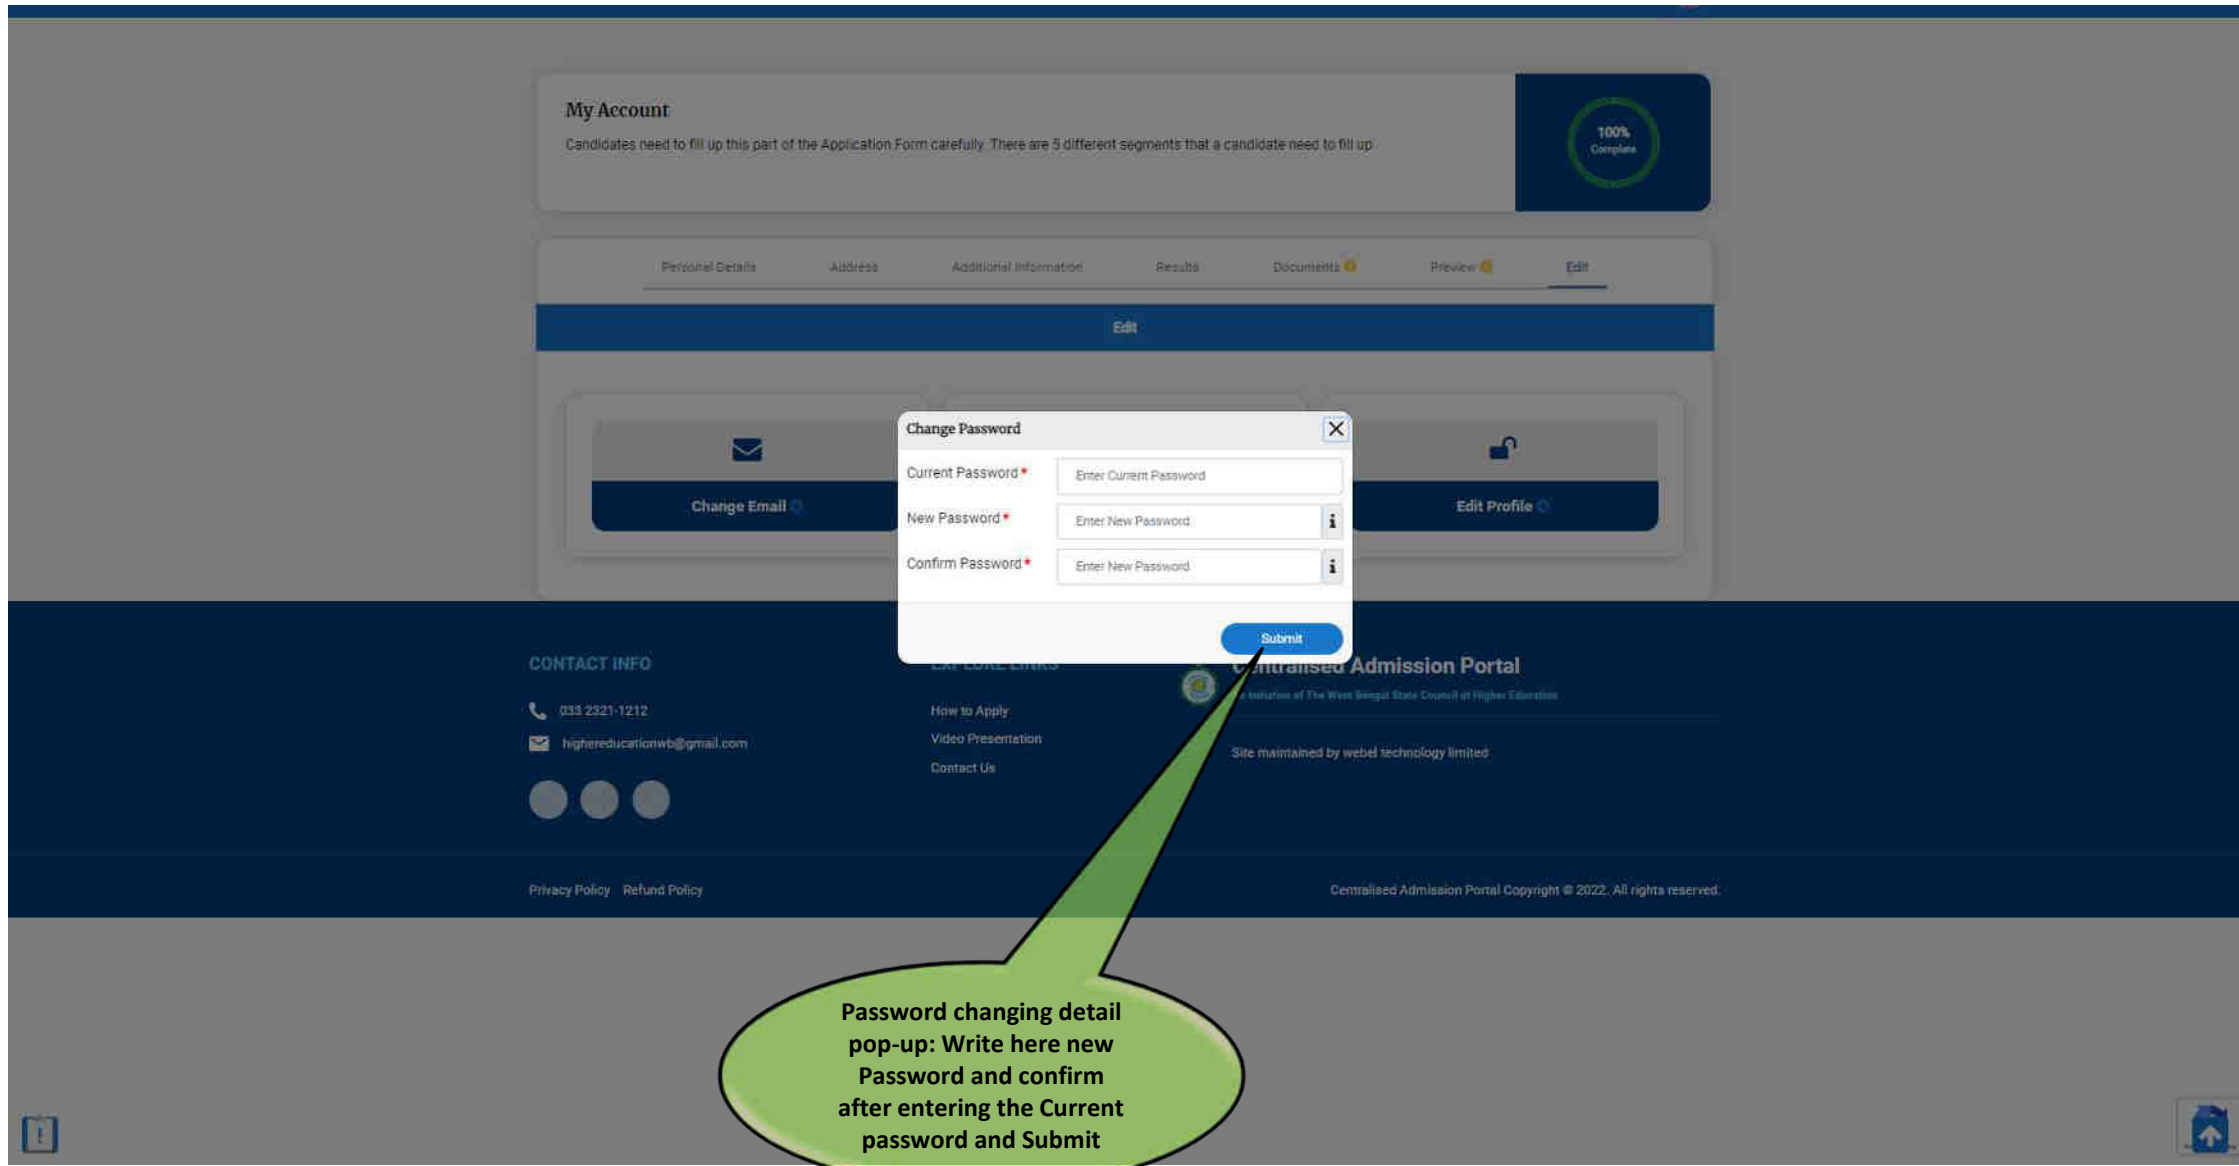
My Account

Candidates need to fill up this part of the Application Form carefully. There are 5 different segments that a candidate need to fill up

100% Complete

Personal Details Address Additional Information Results Documents Preview Edit

Edit

Change Email

Edit Profile

Change Password

Current Password *

Enter Current Password

New Password *

Enter New Password

Confirm Password *

Enter New Password

Submit

CONTACT INFO

033 2321-1212

highereducationwb@gmail.com

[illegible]

How to Apply

Video Presentation

Contact Us

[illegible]ntralised Admission Portal

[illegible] Initiative of The West Bengal State Council of Higher Education

Site maintained by webel technology limited

Privacy Policy Refund Policy

Centralised Admission Portal Copyright © 2022. All rights reserved.

Password changing detail pop-up: Write here new Password and confirm after entering the Current password and Submit